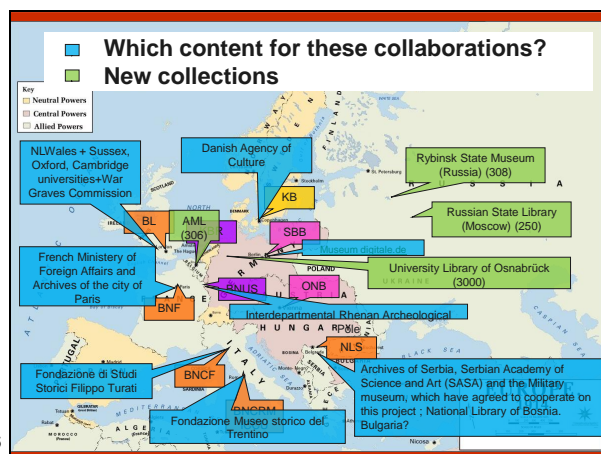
Which content for these collaborations?
New collections

Key
Neutral Powers
Central Powers
Allied Powers

NLWales + Sussex, Oxford, Cambridge universities+War Graves Commission

Danish Agency of Culture

Rybinsk State Museum (Russia) (308)

KB

Russian State Library (Moscow) (250)

BL

AML (306)

SBB

Museum digitale.de

French Ministery of Foreign Affairs and Archives of the city of Paris

University Library of Osnabrück (3000)

BNUS

ONB

BNF

Interdepartmental Rhenan Archeological Pole

NLS

Fondazione di Studi Storici Filippo Turati

BNCF

Archives of Serbia, Serbian Academy of Science and Art (SASA) and the Military museum, which have agreed to cooperate on this project ; National Library of Bosnia. Bulgaria?

BNCRM

Fondazione Museo storico del Trentino

NORTH SEA
SCOTLAND
IRELAND
DENMARK
Stockholm
St. Petersburg
R U S S I A
POLAND
UKRAINE
H U N G A R Y
BOSNIA
SERBIA
BLACK SEA
CASPIAN SEA
I T A L Y
Madrid
Rome
Naples
Tunis
MOROCCO
ALGERIA
Nicosia